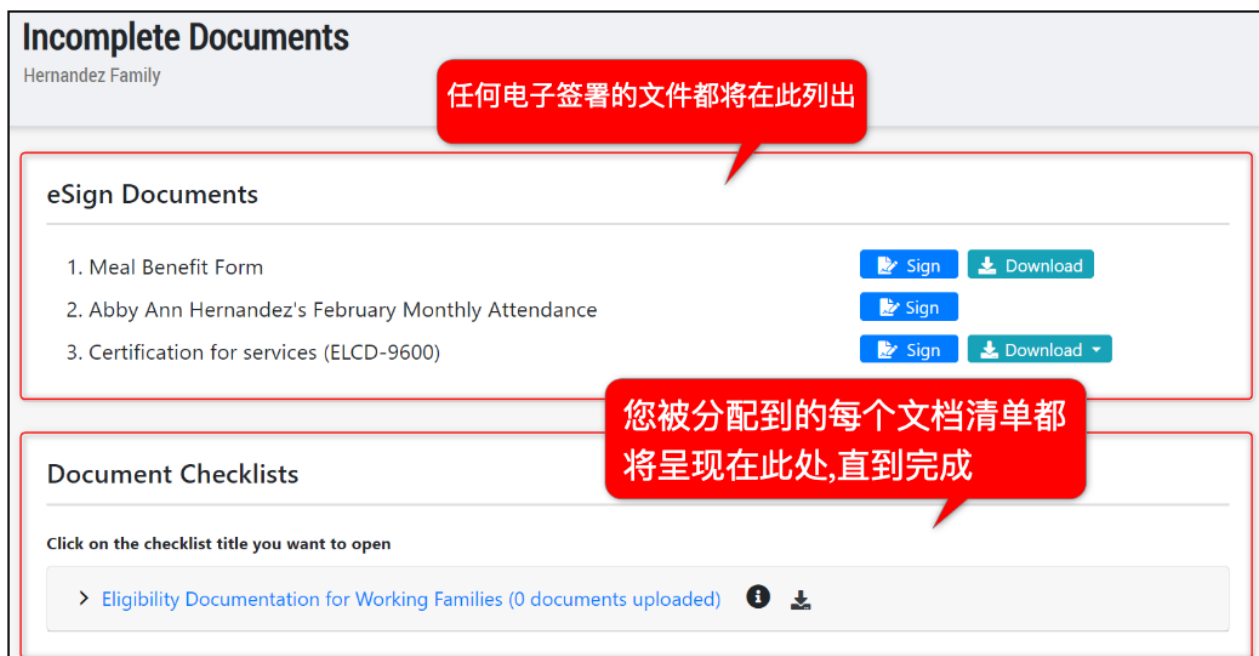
Incomplete Documents
Hernandez Family

任何电子签署的文件都将在此列出

eSign Documents

1. Meal Benefit Form
Sign Download
2. Abby Ann Hernandez's February Monthly Attendance
Sign
3. Certification for services (ELCD-9600)
Sign Download

您被分配到的每个文档清单都将呈现在此处,直到完成

Document Checklists

Click on the checklist title you want to open

Eligibility Documentation for Working Families (0 documents uploaded)